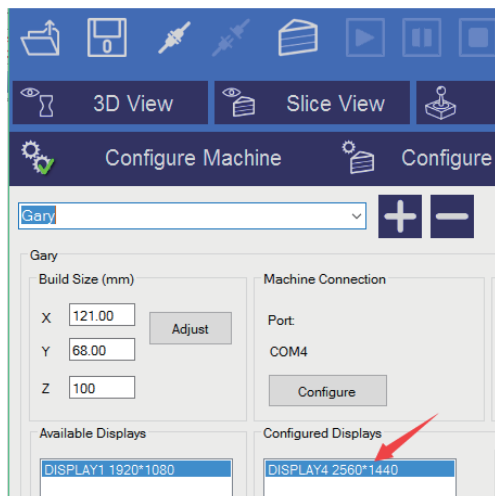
3D View

Slice View

Configure Machine

Configure

Gary

Gary

Build Size (mm)

X 121.00

Y 68.00

Z 100

Adjust

Machine Connection

Port:

COM4

Configure

Available Displays

DISPLAY1 1920*1080

Configured Displays

DISPLAY4 2560*1440